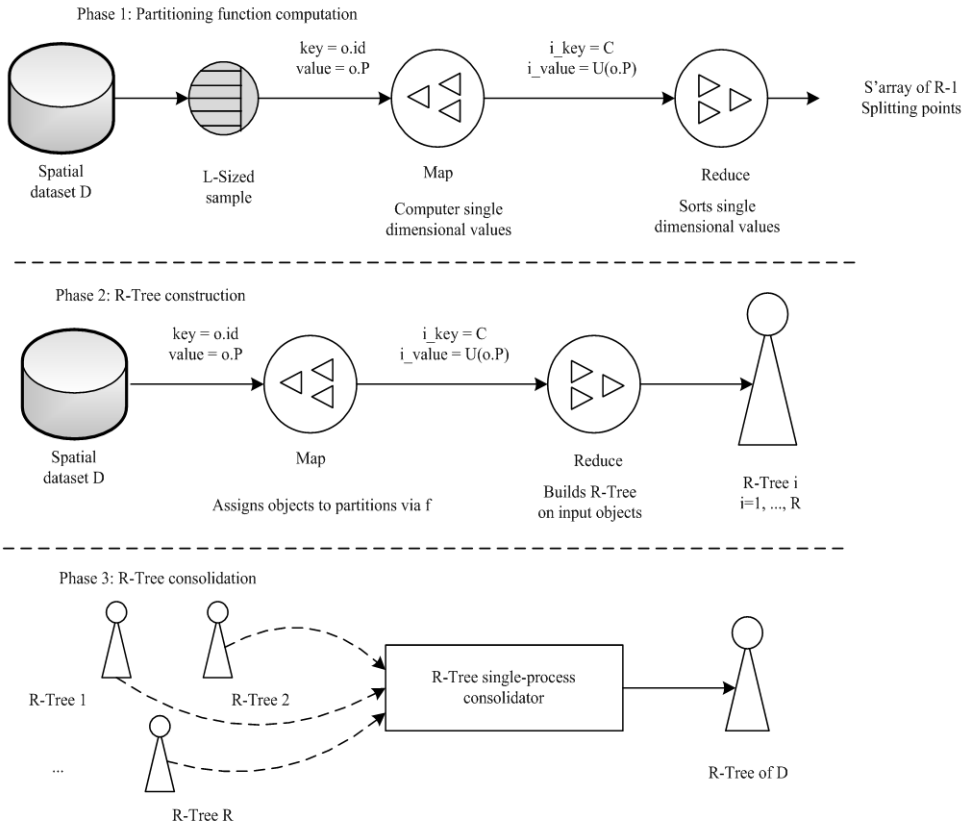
Phase 1: Partitioning function computation

Spatial dataset D

L-Sized sample

key = o.id
value = o.P

Map

Computer single dimensional values

i_key = C
i_value = U(o.P)

Reduce

Sorts single dimensional values

S'array of R-1 Splitting points

Phase 2: R-Tree construction

Spatial dataset D

key = o.id
value = o.P

Map

Assigns objects to partitions via f

i_key = C
i_value = U(o.P)

Reduce

Builds R-Tree on input objects

R-Tree i
i=1, ..., R

Phase 3: R-Tree consolidation

R-Tree 1

R-Tree 2

...

R-Tree R

R-Tree single-process consolidator

R-Tree of D